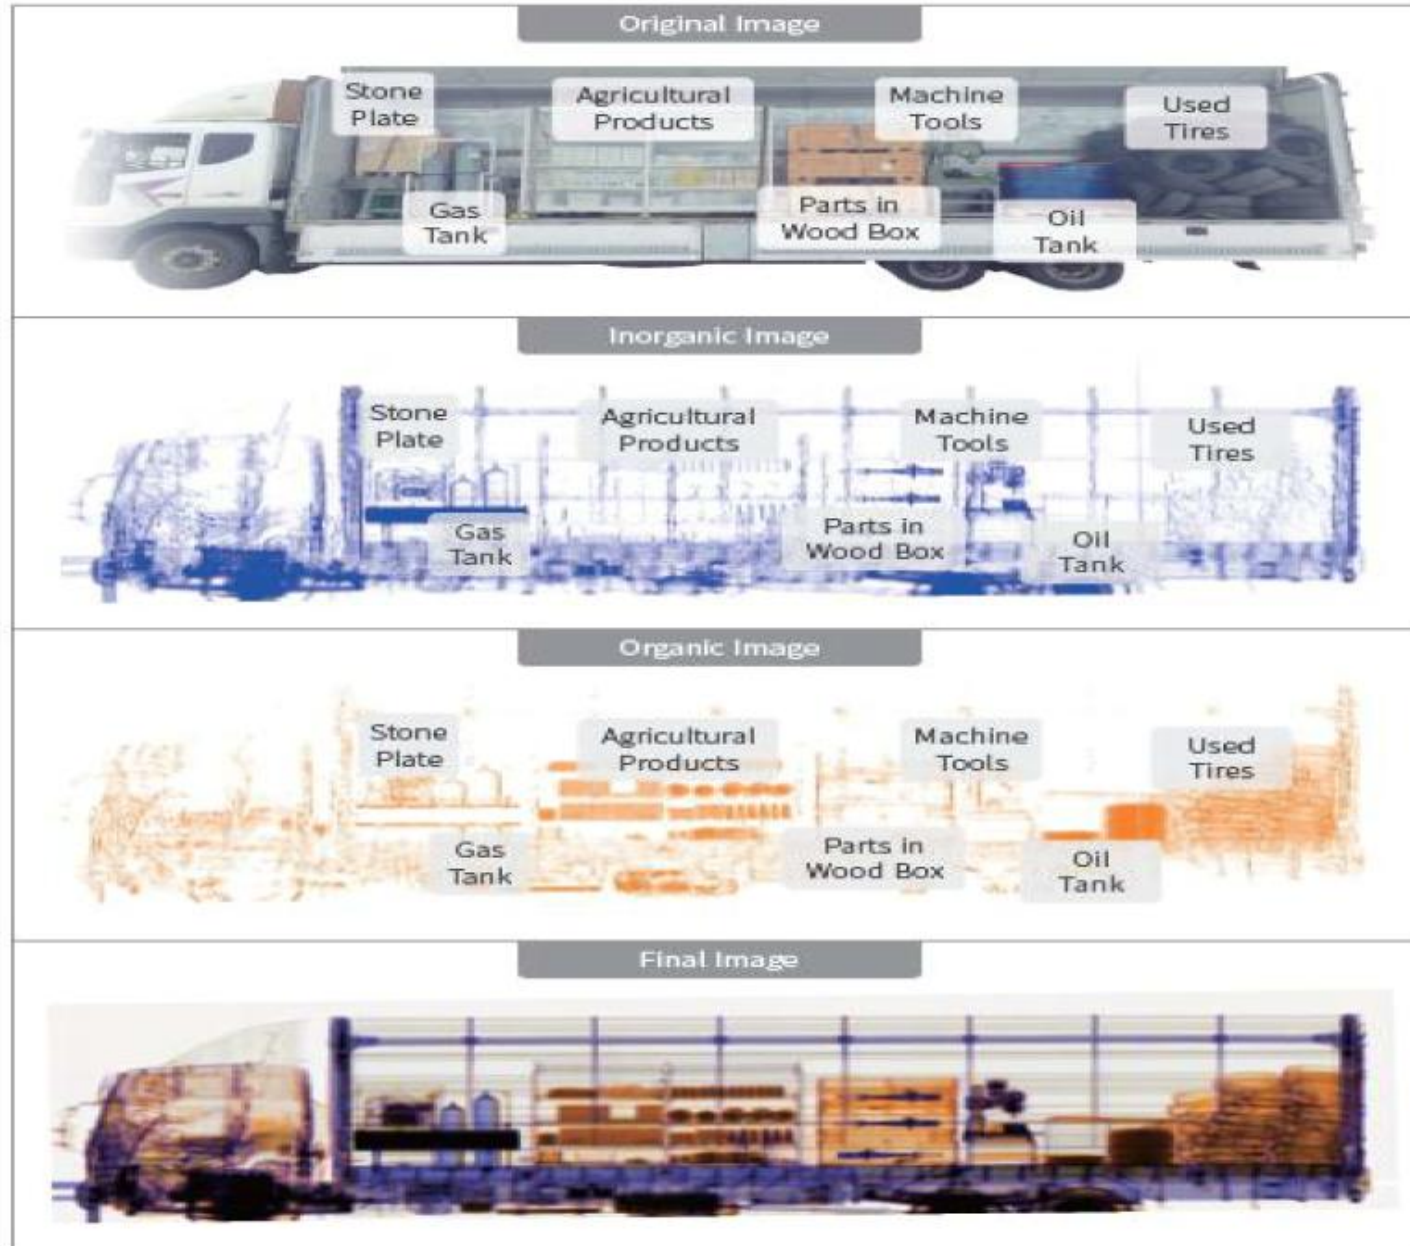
Original Image

Stone Plate

Agricultural Products

Machine Tools

Used Tires

Gas Tank

Parts in Wood Box

Oil Tank

Inorganic Image

Stone Plate

Agricultural Products

Machine Tools

Used Tires

Gas Tank

Parts in Wood Box

Oil Tank

Organic Image

Stone Plate

Agricultural Products

Machine Tools

Used Tires

Gas Tank

Parts in Wood Box

Oil Tank

Final Image